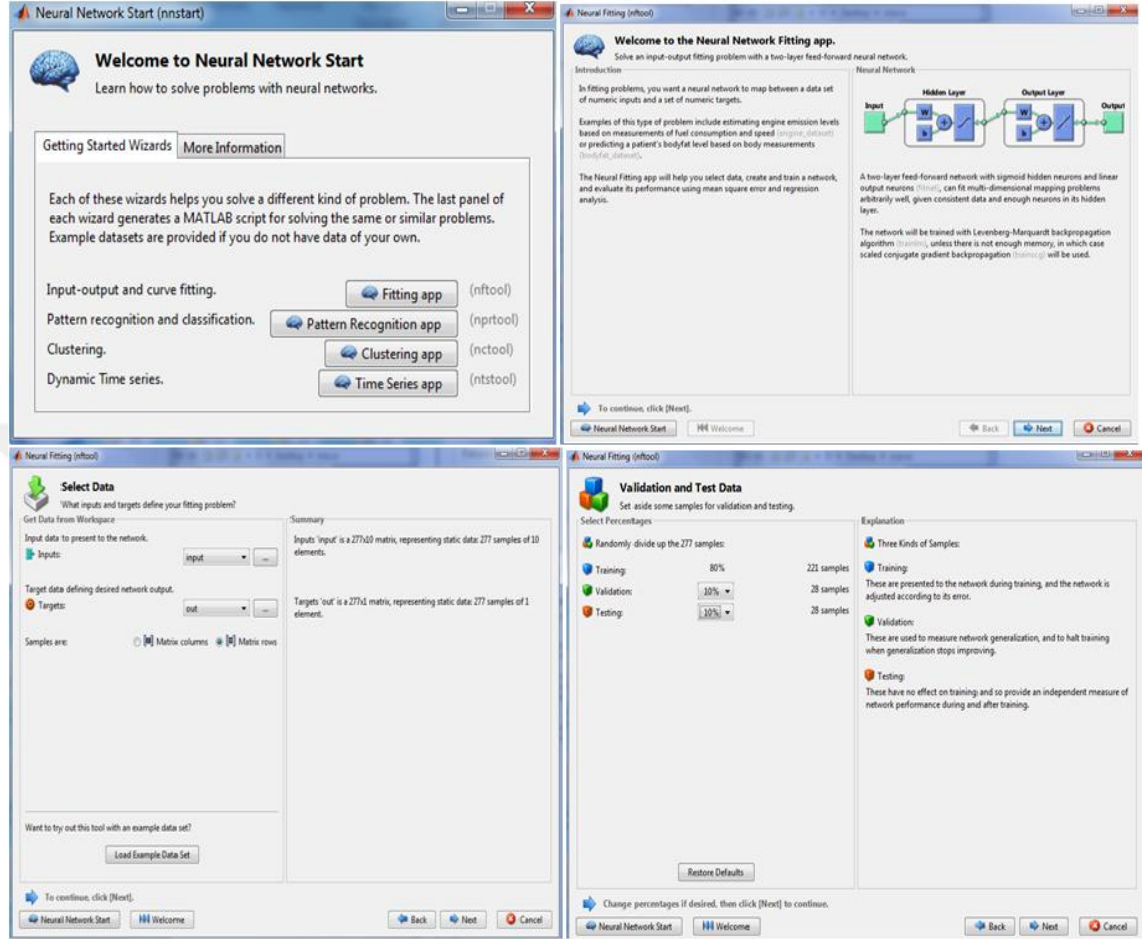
Neural Network Start (nnstart)

Welcome to Neural Network Start

Learn how to solve problems with neural networks.

Getting Started Wizards | More Information

Each of these wizards helps you solve a different kind of problem. The last panel of each wizard generates a MATLAB script for solving the same or similar problems. Example datasets are provided if you do not have data of your own.

Input-output and curve fitting. Fitting app (nftool)

Pattern recognition and classification. Pattern Recognition app (nprtool)

Clustering. Clustering app (nctool)

Dynamic Time series. Time Series app (ntstool)

Neural Fitting (nftool)

Welcome to the Neural Network Fitting app.

Solve an input-output fitting problem with a two-layer feed-forward neural network.

Introduction

In fitting problems, you want a neural network to map between a data set of numeric inputs and a set of numeric targets.

Examples of this type of problem include estimating engine emission levels based on measurements of fuel consumption and speed (engine_dataset) or predicting a patient's bodyfat level based on body measurements (bodyfat_dataset).

The Neural Fitting app will help you select data, create and train a network, and evaluate its performance using mean square error and regression analysis.

Neural Network

Input Hidden Layer Output Layer Output

W b W b

A two-layer feed-forward network with sigmoid hidden neurons and linear output neurons (fitnet), can fit multi-dimensional mapping problems arbitrarily well, given consistent data and enough neurons in its hidden layer.

The network will be trained with Levenberg-Marquardt backpropagation algorithm (trainlm), unless there is not enough memory, in which case scaled conjugate gradient backpropagation (trainscg) will be used.

To continue, click [Next].

Neural Network Start | Welcome | Back | Next | Cancel

Neural Fitting (nftool)

Select Data

What inputs and targets define your fitting problem?

Get Data from Workspace

Input data to present to the network.

Inputs: input ...

Target data defining desired network output.

Targets: out ...

Samples are: Matrix columns Matrix rows

Want to try out this tool with an example data set?

Load Example Data Set

Summary

Inputs 'input' is a 277x10 matrix, representing static data: 277 samples of 10 elements.

Targets 'out' is a 277x1 matrix, representing static data: 277 samples of 1 element.

To continue, click [Next].

Neural Network Start | Welcome | Back | Next | Cancel

Neural Fitting (nftool)

Validation and Test Data

Set aside some samples for validation and testing.

Select Percentages

Randomly divide up the 277 samples:

Training: 80% 221 samples

Validation: 10% 28 samples

Testing: 10% 28 samples

Restore Defaults

Explanation

Three Kinds of Samples:

Training:
These are presented to the network during training, and the network is adjusted according to its error.

Validation:
These are used to measure network generalization, and to halt training when generalization stops improving.

Testing:
These have no effect on training and so provide an independent measure of network performance during and after training.

Change percentages if desired, then click [Next] to continue.

Neural Network Start | Welcome | Back | Next | Cancel